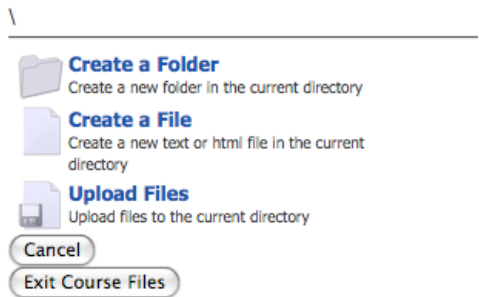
\

Create a Folder
Create a new folder in the current directory

Create a File
Create a new text or html file in the current directory

Upload Files
Upload files to the current directory

Cancel

Exit Course Files